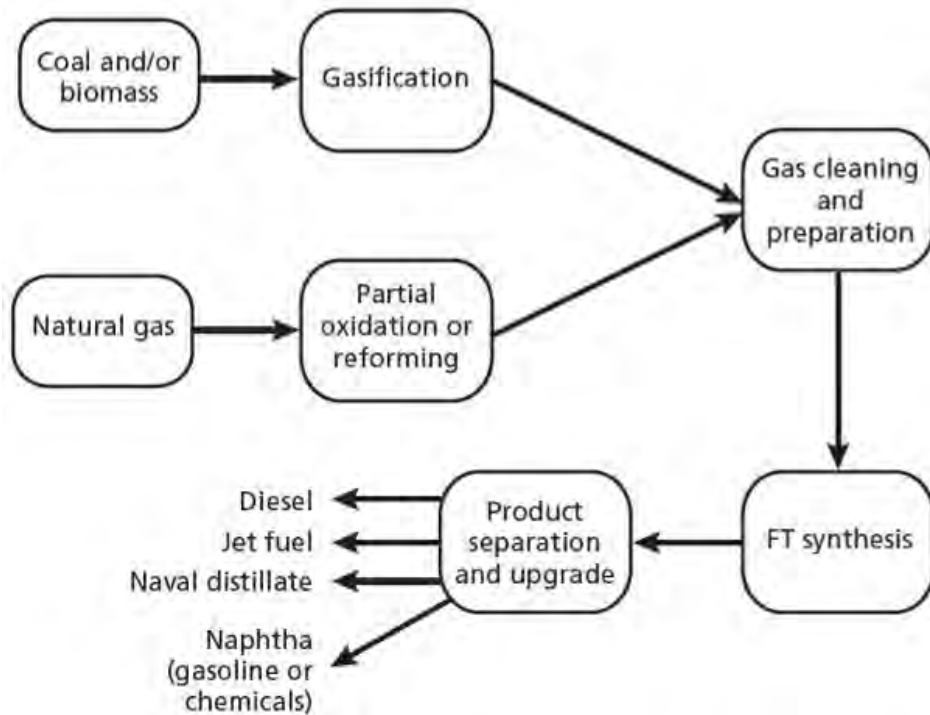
Coal and/or biomass

Gasification

Gas cleaning and preparation

Natural gas

Partial oxidation or reforming

FT synthesis

Product separation and upgrade

Diesel

Jet fuel

Naval distillate

Naphtha (gasoline or chemicals)